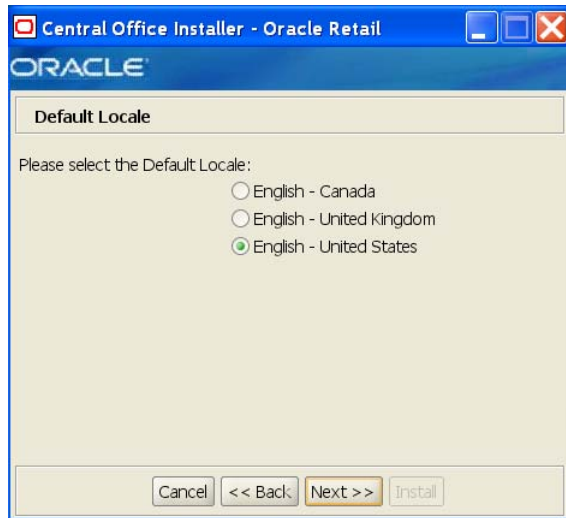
Central Office Installer - Oracle Retail

ORACLE

Default Locale

Please select the Default Locale:

English - Canada

English - United Kingdom

English - United States

Cancel | << Back | Next >> | Install